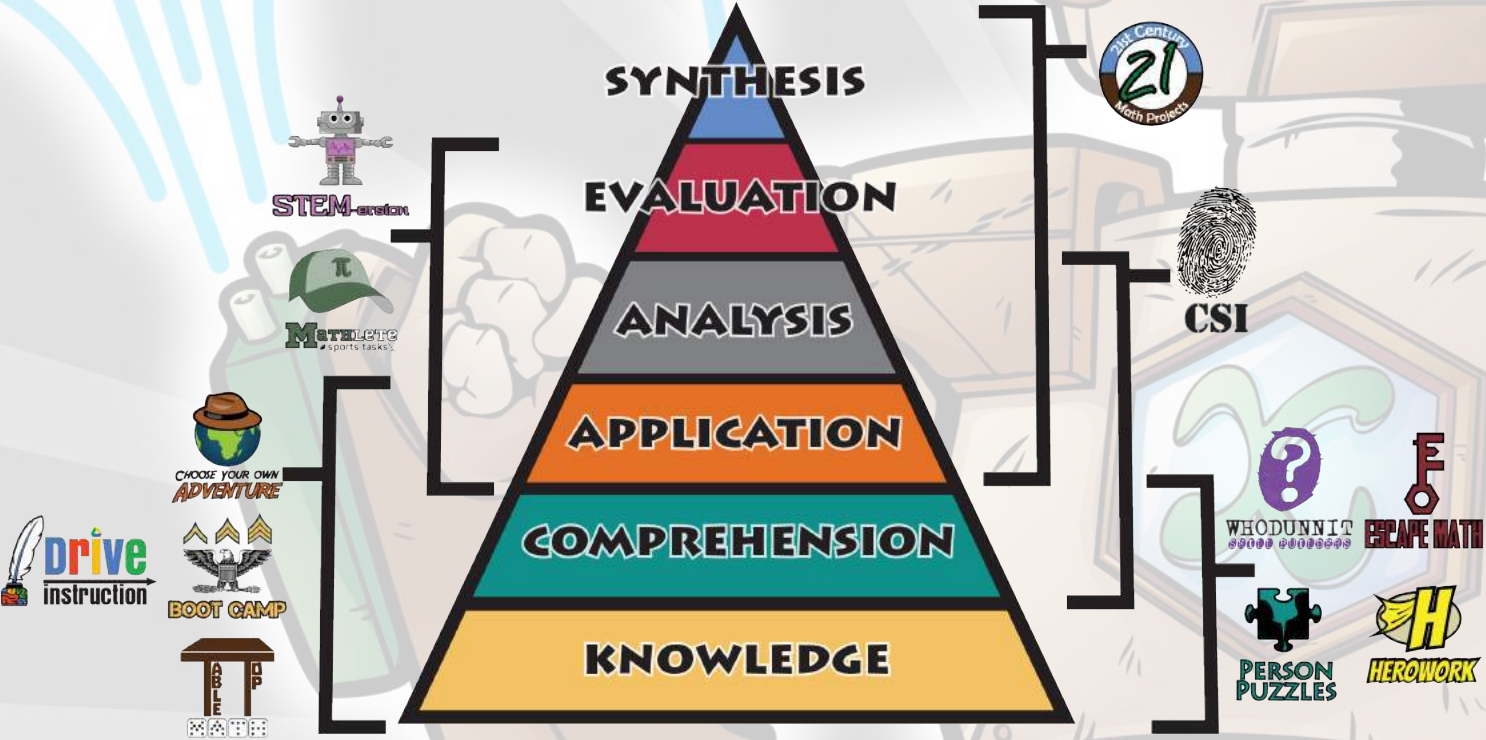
SYNTHESIS

EVALUATION

ANALYSIS

APPLICATION

COMPREHENSION

KNOWLEDGE

STEM-ersion

$\pi$

MATHLETE sports tasks

CHOOSE YOUR OWN ADVENTURE

Drive instruction

BOOT CAMP

TABLE TOP

21st Century 21 Math Projects

CSI

WHODUNNIT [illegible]

ESCAPE MATH

PERSON PUZZLES

H HEROWORK